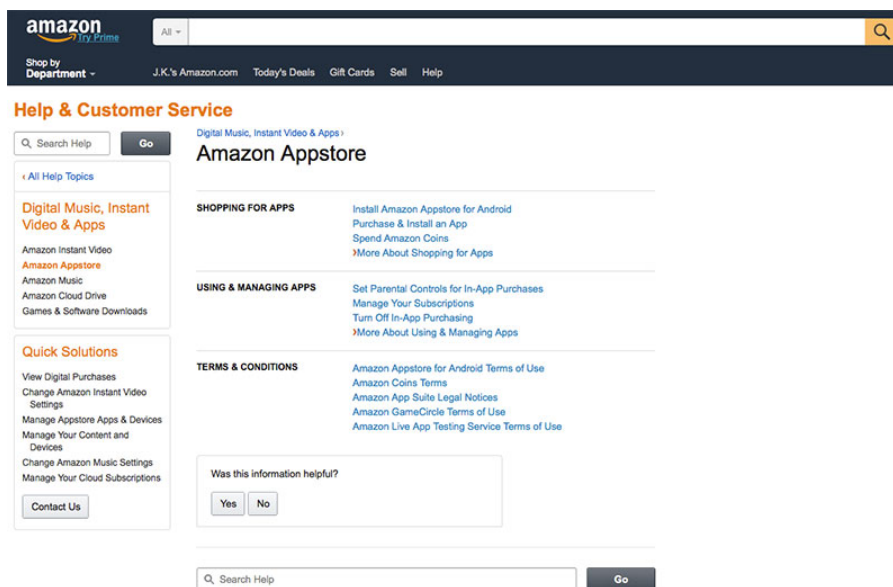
amazon Try Prime

All

Shop by Department

J.K.'s Amazon.com Today's Deals Gift Cards Sell Help

Help & Customer Service

Search Help Go

‹ All Help Topics

Digital Music, Instant Video & Apps

Amazon Instant Video
Amazon Appstore
Amazon Music
Amazon Cloud Drive
Games & Software Downloads

Quick Solutions

View Digital Purchases
Change Amazon Instant Video Settings
Manage Appstore Apps & Devices
Manage Your Content and Devices
Change Amazon Music Settings
Manage Your Cloud Subscriptions

Contact Us

Digital Music, Instant Video & Apps ›

Amazon Appstore

SHOPPING FOR APPS

Install Amazon Appstore for Android
Purchase & Install an App
Spend Amazon Coins
›More About Shopping for Apps

USING & MANAGING APPS

Set Parental Controls for In-App Purchases
Manage Your Subscriptions
Turn Off In-App Purchasing
›More About Using & Managing Apps

TERMS & CONDITIONS

Amazon Appstore for Android Terms of Use
Amazon Coins Terms
Amazon App Suite Legal Notices
Amazon GameCircle Terms of Use
Amazon Live App Testing Service Terms of Use

Was this information helpful?

Yes No

Search Help Go